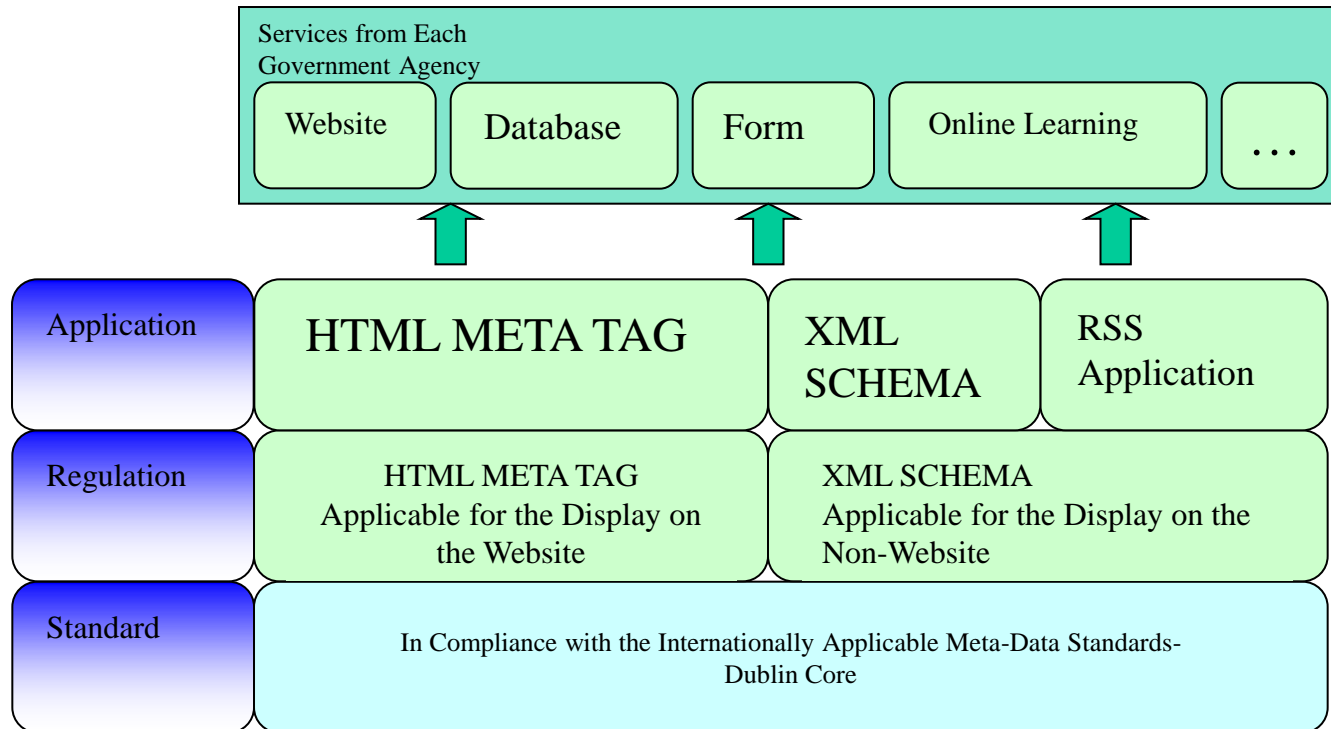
Services from Each Government Agency

Website

Database

Form

Online Learning

…

Application

HTML META TAG

XML SCHEMA

RSS Application

Regulation

HTML META TAG
Applicable for the Display on the Website

XML SCHEMA
Applicable for the Display on the Non-Website

Standard

In Compliance with the Internationally Applicable Meta-Data Standards-Dublin Core